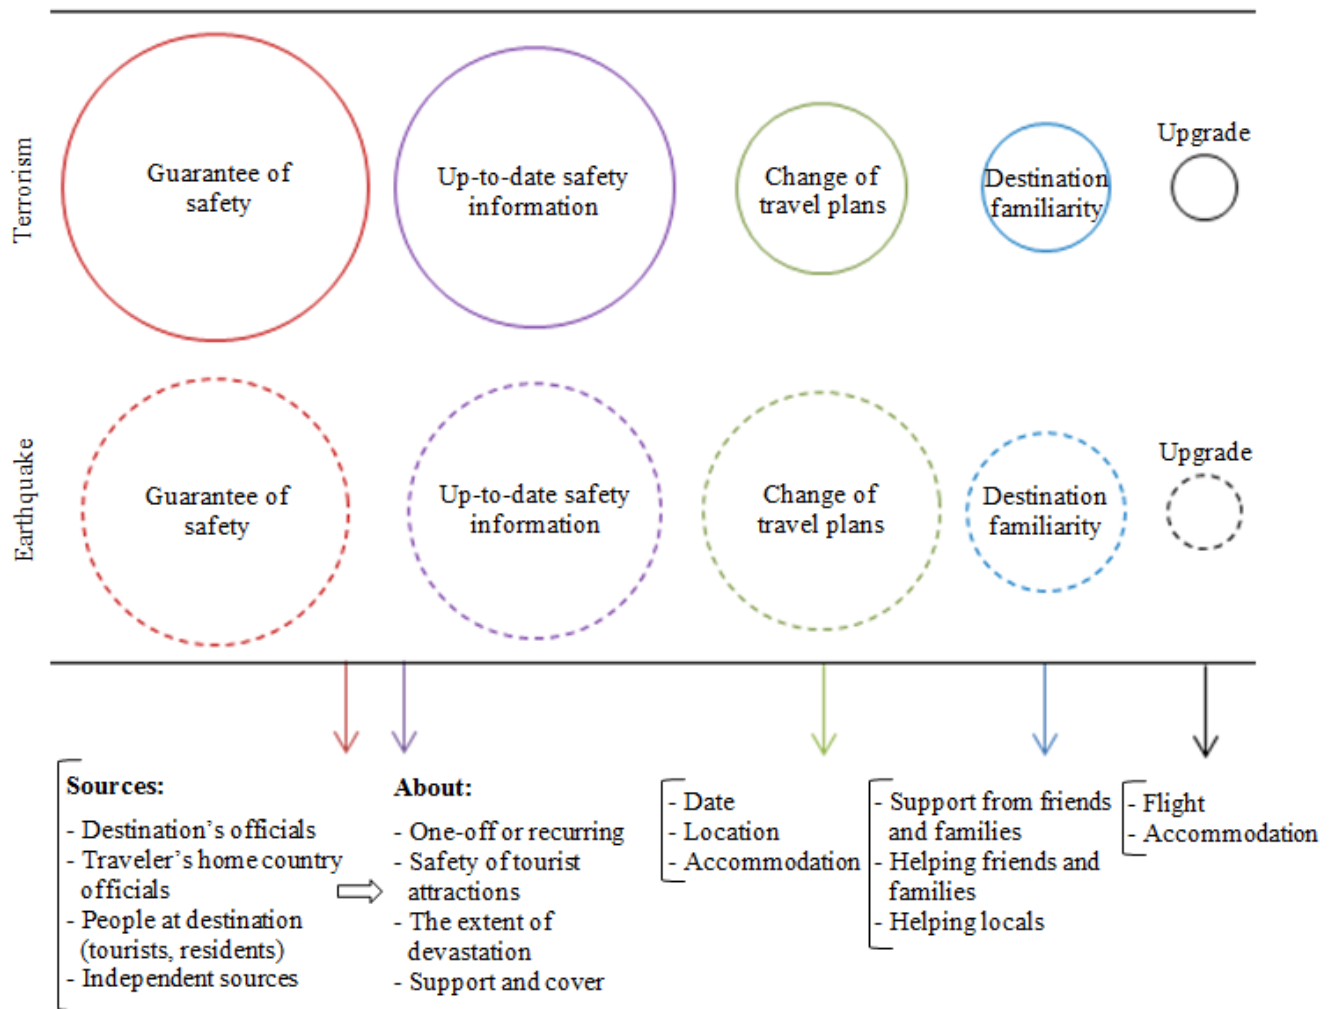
Terrorism

Guarantee of safety

Up-to-date safety information

Change of travel plans

Destination familiarity

Upgrade

Earthquake

Guarantee of safety

Up-to-date safety information

Change of travel plans

Destination familiarity

Upgrade

Sources:
- Destination's officials
- Traveler's home country officials
- People at destination (tourists, residents)
- Independent sources

About:
- One-off or recurring
- Safety of tourist attractions
- The extent of devastation
- Support and cover

- Date
- Location
- Accommodation

- Support from friends and families
- Helping friends and families
- Helping locals

- Flight
- Accommodation